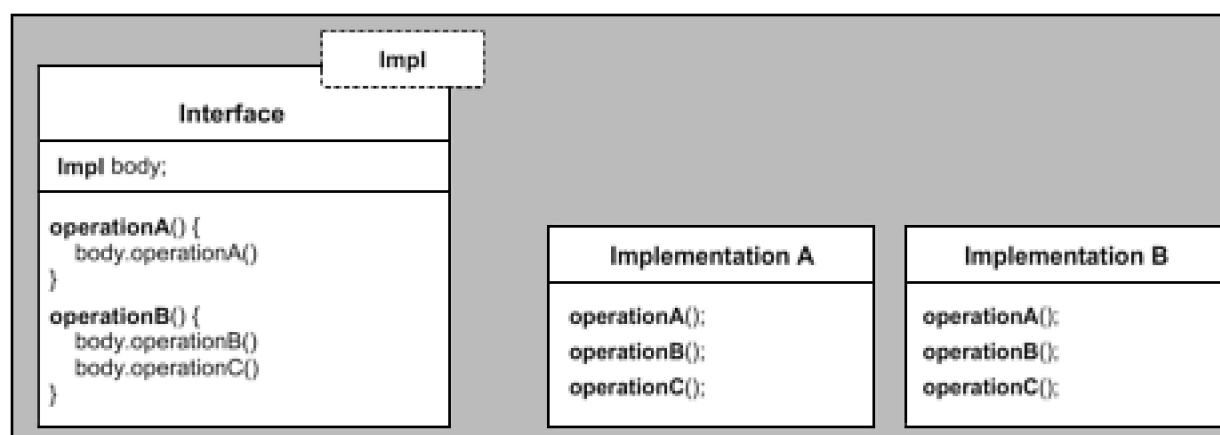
Impl

Interface

Impl body;

operationA() {
body.operationA()
}
operationB() {
body.operationB()
body.operationC()
}

Implementation A

operationA();
operationB();
operationC();

Implementation B

operationA();
operationB();
operationC();